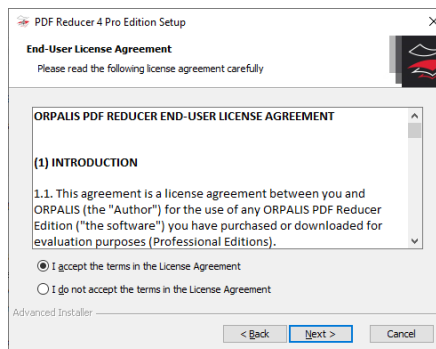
PDF Reducer 4 Pro Edition Setup

End-User License Agreement

Please read the following license agreement carefully

ORPALIS PDF REDUCER END-USER LICENSE AGREEMENT

(1) INTRODUCTION

1.1. This agreement is a license agreement between you and ORPALIS (the "Author") for the use of any ORPALIS PDF Reducer Edition ("the software") you have purchased or downloaded for evaluation purposes (Professional Editions).

I accept the terms in the License Agreement

I do not accept the terms in the License Agreement

Advanced Installer

< Back

Next >

Cancel